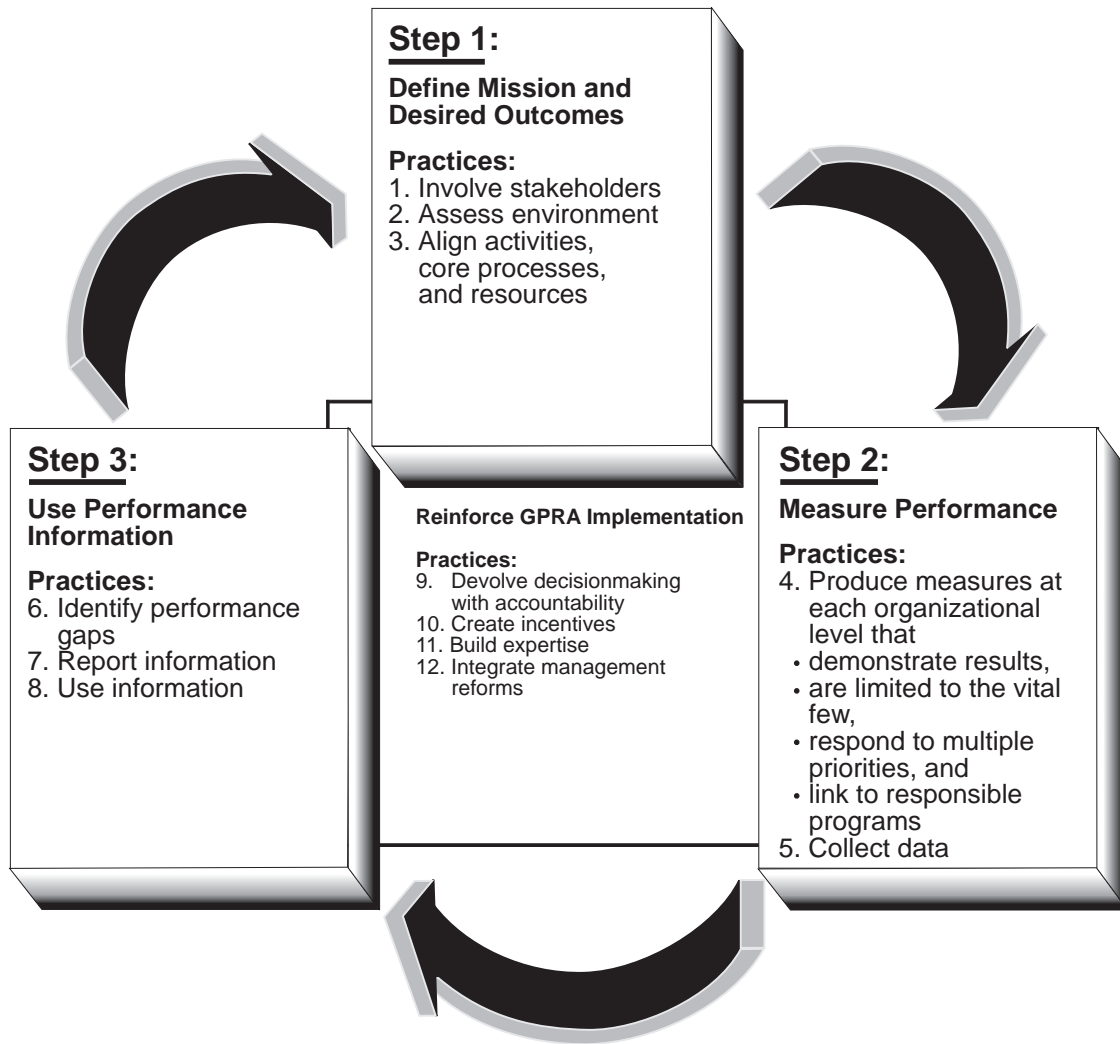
Step 1:

Define Mission and Desired Outcomes

Practices:
1. Involve stakeholders
2. Assess environment
3. Align activities, core processes, and resources

Step 3:

Use Performance Information

Practices:
6. Identify performance gaps
7. Report information
8. Use information

Reinforce GPRA Implementation

Practices:
9. Devolve decisionmaking with accountability
10. Create incentives
11. Build expertise
12. Integrate management reforms

Step 2:

Measure Performance

Practices:
4. Produce measures at each organizational level that
• demonstrate results,
• are limited to the vital few,
• respond to multiple priorities, and
• link to responsible programs
5. Collect data